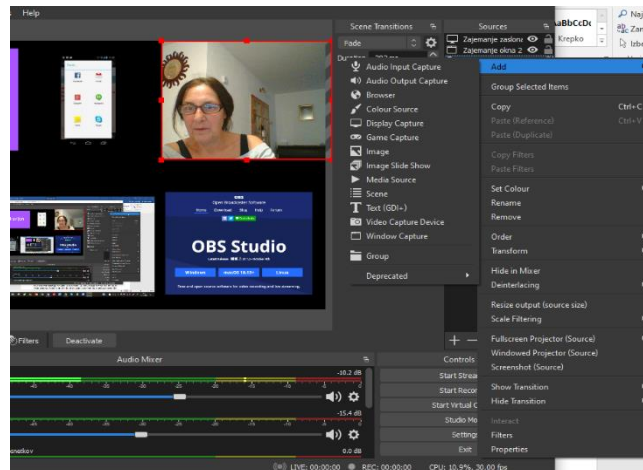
Help

Scene Transitions

Fade

Duration

Sources

Zajemanje zaslon

Zajemanje okna 2

AaBbCcDc

Krepko

Naj

Zam

Izbe

Audio Input Capture
Audio Output Capture
Browser
Colour Source
Display Capture
Game Capture
Image
Image Slide Show
Media Source
Scene
Text (GDI+)
Video Capture Device
Window Capture
Group
Deprecated

Add
Group Selected Items
Copy
Ctrl+C
Paste (Reference)
Ctrl+V
Paste (Duplicate)
Copy Filters
Paste Filters
Set Colour
Rename
Remove
Order
Transform
Hide in Mixer
Deinterlacing
Resize output (source size)
Scale Filtering
Fullscreen Projector (Source)
Windowed Projector (Source)
Screenshot (Source)
Show Transition
Hide Transition
Interact
Filters
Properties

OBS Studio

Windows
Linux

Filters
Deactivate

Audio Mixer

-18.2 dB
-15.4 dB
0.0 dB

Controls
Start Strea
Start Recor
Start Virtual C
Studio Mo
Setting
Exit

LIVE: 00:00:00
REC: 00:00:00
CPU: 10.9%, 30.00 fps